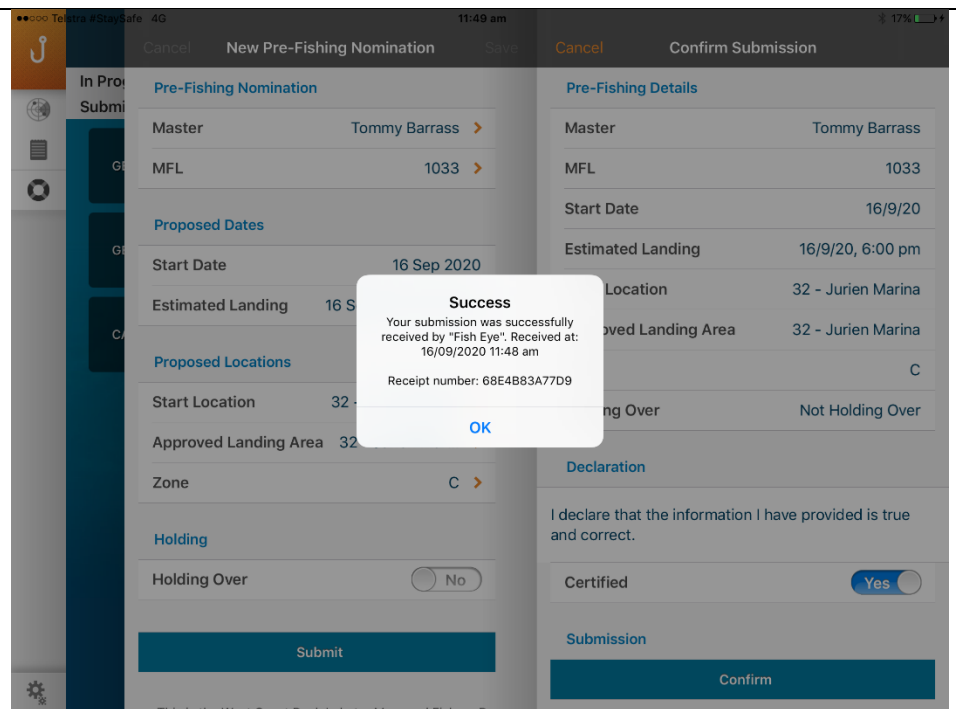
●●○○○ Telstra #StaySafe 4G 11:49 am 17%

In Prog
Submi

GE
GE
CA

Cancel New Pre-Fishing Nomination Save

Pre-Fishing Nomination

Master Tommy Barrass

MFL 1033

Proposed Dates

Start Date 16 Sep 2020

Estimated Landing 16 S

Proposed Locations

Start Location 32 -

Approved Landing Area 32

Zone C

Holding

Holding Over No

Submit

Cancel Confirm Submission

Pre-Fishing Details

Master Tommy Barrass

MFL 1033

Start Date 16/9/20

Estimated Landing 16/9/20, 6:00 pm

Location 32 - Jurien Marina

oved Landing Area 32 - Jurien Marina

C

ing Over Not Holding Over

Declaration

I declare that the information I have provided is true and correct.

Certified Yes

Submission

Confirm

Success
Your submission was successfully received by "Fish Eye". Received at: 16/09/2020 11:48 am

Receipt number: 68E4B83A77D9

OK